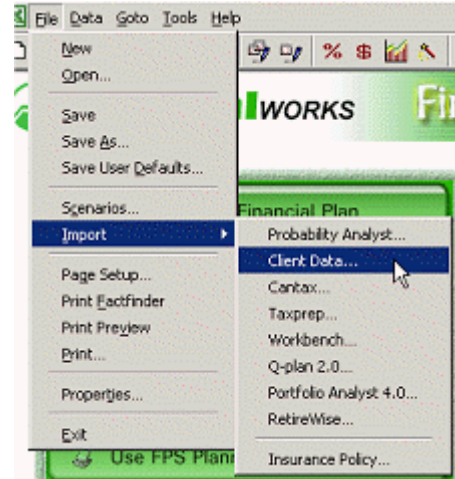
File Data Goto Tools Help

New
Open...
Save
Save As...
Save User Defaults...
Scenarios...
Import
Page Setup...
Print Factfinder
Print Preview
Print...
Properties...
Exit

Probability Analyst...
Client Data...
Cantax...
Taxprep...
Workbench...
Q-plan 2.0...
Portfolio Analyst 4.0...
RetireWise...
Insurance Policy...

% $

WORKS

Fi

Financial Plan

Use FPS Plan